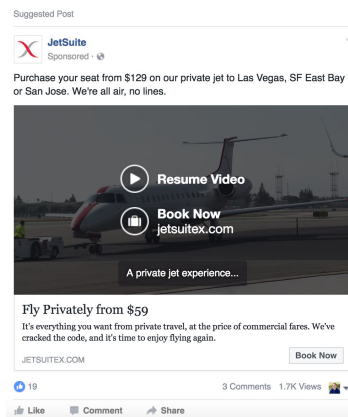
Suggested Post

JetSuite
Sponsored ·

Purchase your seat from $129 on our private jet to Las Vegas, SF East Bay or San Jose. We're all air, no lines.

Resume Video

Book Now
jetsuitex.com

A private jet experience...

Fly Privately from $59
It's everything you want from private travel, at the price of commercial fares. We've cracked the code, and it's time to enjoy flying again.

JETSUITEX.COM

Book Now

19

3 Comments 1.7K Views

Like Comment Share